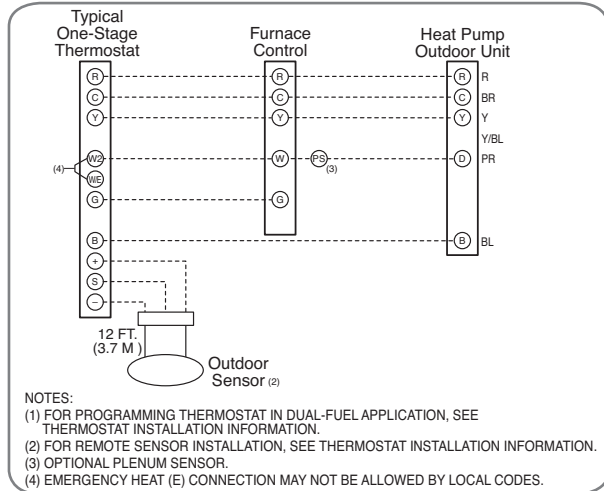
Typical One-Stage Thermostat

Furnace Control

Heat Pump Outdoor Unit

R
C
Y
W2
W/E
G
B
+
S
−

(4)

R
C
Y
W
G

PS
(3)

R
C
Y
D
B

R
BR
Y
Y/BL
PR
BL

12 FT. (3.7 M )

Outdoor Sensor (2)

NOTES:
(1) FOR PROGRAMMING THERMOSTAT IN DUAL-FUEL APPLICATION, SEE THERMOSTAT INSTALLATION INFORMATION.
(2) FOR REMOTE SENSOR INSTALLATION, SEE THERMOSTAT INSTALLATION INFORMATION.
(3) OPTIONAL PLENUM SENSOR.
(4) EMERGENCY HEAT (E) CONNECTION MAY NOT BE ALLOWED BY LOCAL CODES.